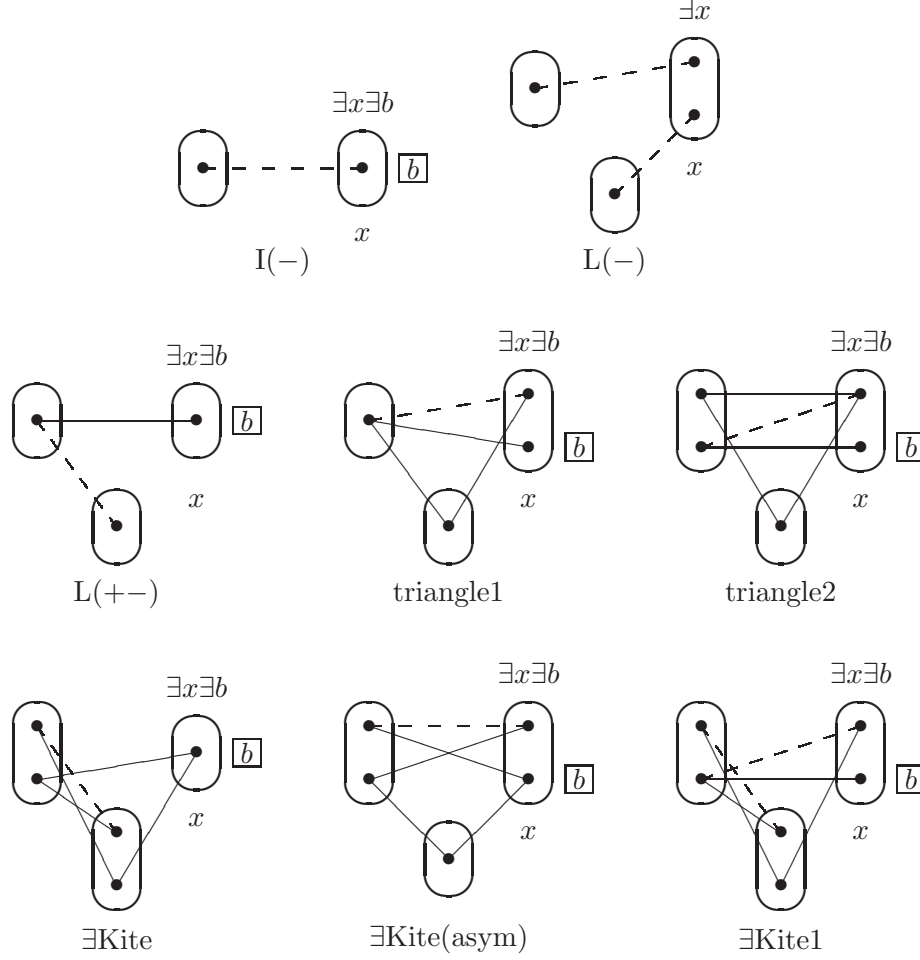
$\exists x$

$\exists x \exists b$

$b$

$x$

$x$

I(−)

L(−)

$\exists x \exists b$

$\exists x \exists b$

$\exists x \exists b$

$b$

$b$

$b$

$x$

$x$

$x$

L(+−)

triangle1

triangle2

$\exists x \exists b$

$\exists x \exists b$

$\exists x \exists b$

$b$

$b$

$b$

$x$

$x$

$x$

∃Kite

∃Kite(asym)

∃Kite1